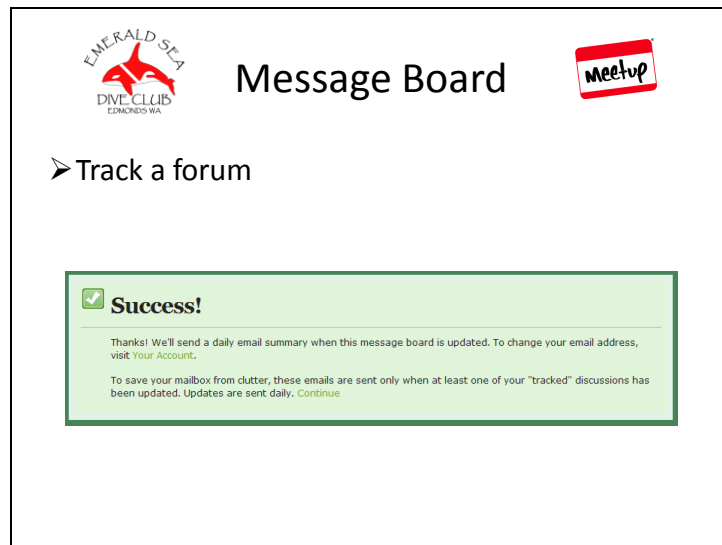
EMERALD SEA
DIVE CLUB
EDMONDS WA

Message Board

Meetup

Track a forum

Success!

Thanks! We'll send a daily email summary when this message board is updated. To change your email address, visit Your Account.

To save your mailbox from clutter, these emails are sent only when at least one of your "tracked" discussions has been updated. Updates are sent daily. Continue